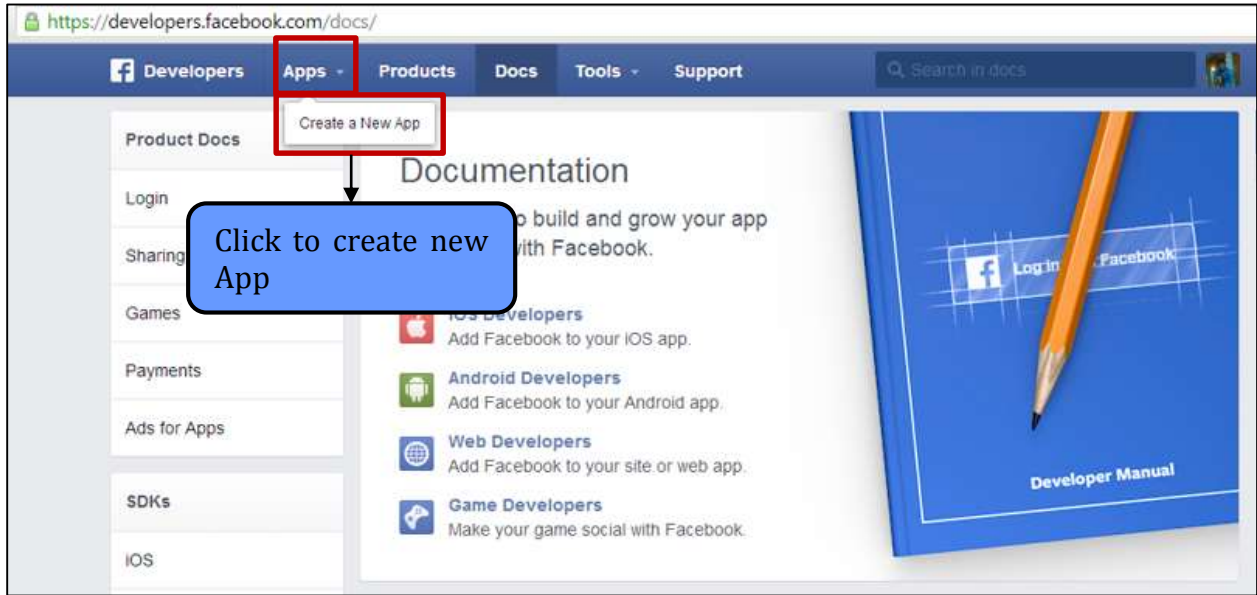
https://developers.facebook.com/docs/

Developers Apps Products Docs Tools Support

Search in docs

Create a New App

Product Docs

Login

Sharing

Games

Payments

Ads for Apps

SDKs

iOS

Click to create new App

Documentation

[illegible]o build and grow your app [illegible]ith Facebook.

iOS Developers
Add Facebook to your iOS app.

Android Developers
Add Facebook to your Android app.

Web Developers
Add Facebook to your site or web app.

Game Developers
Make your game social with Facebook.

Log in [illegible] Facebook

Developer Manual